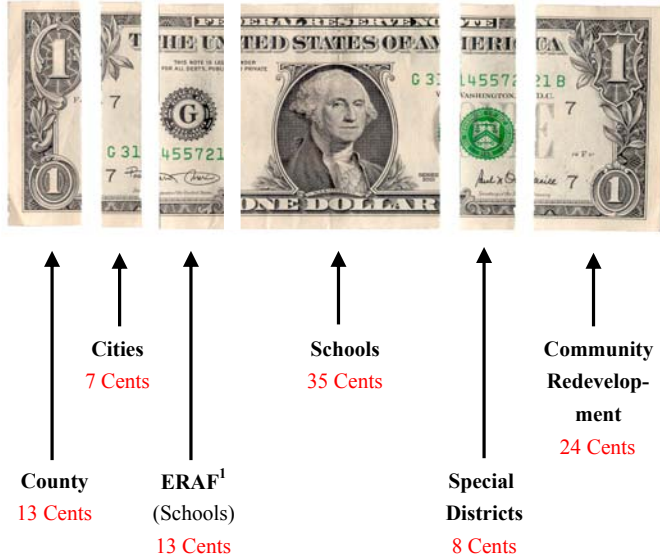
1
7
G 31
7
THE UNITED STATES OF AMERICA
FEDERAL RESERVE NOTE
THIS NOTE IS LEGAL TENDER FOR ALL DEBTS, PUBLIC AND PRIVATE
G
455721
G 31 45572 21 B
WASHINGTON, D.C.
ONE DOLLAR
7
1
1

Cities
7 Cents

Schools
35 Cents

Community Redevelopment
24 Cents

County
13 Cents

ERAF$^1$
(Schools)
13 Cents

Special Districts
8 Cents